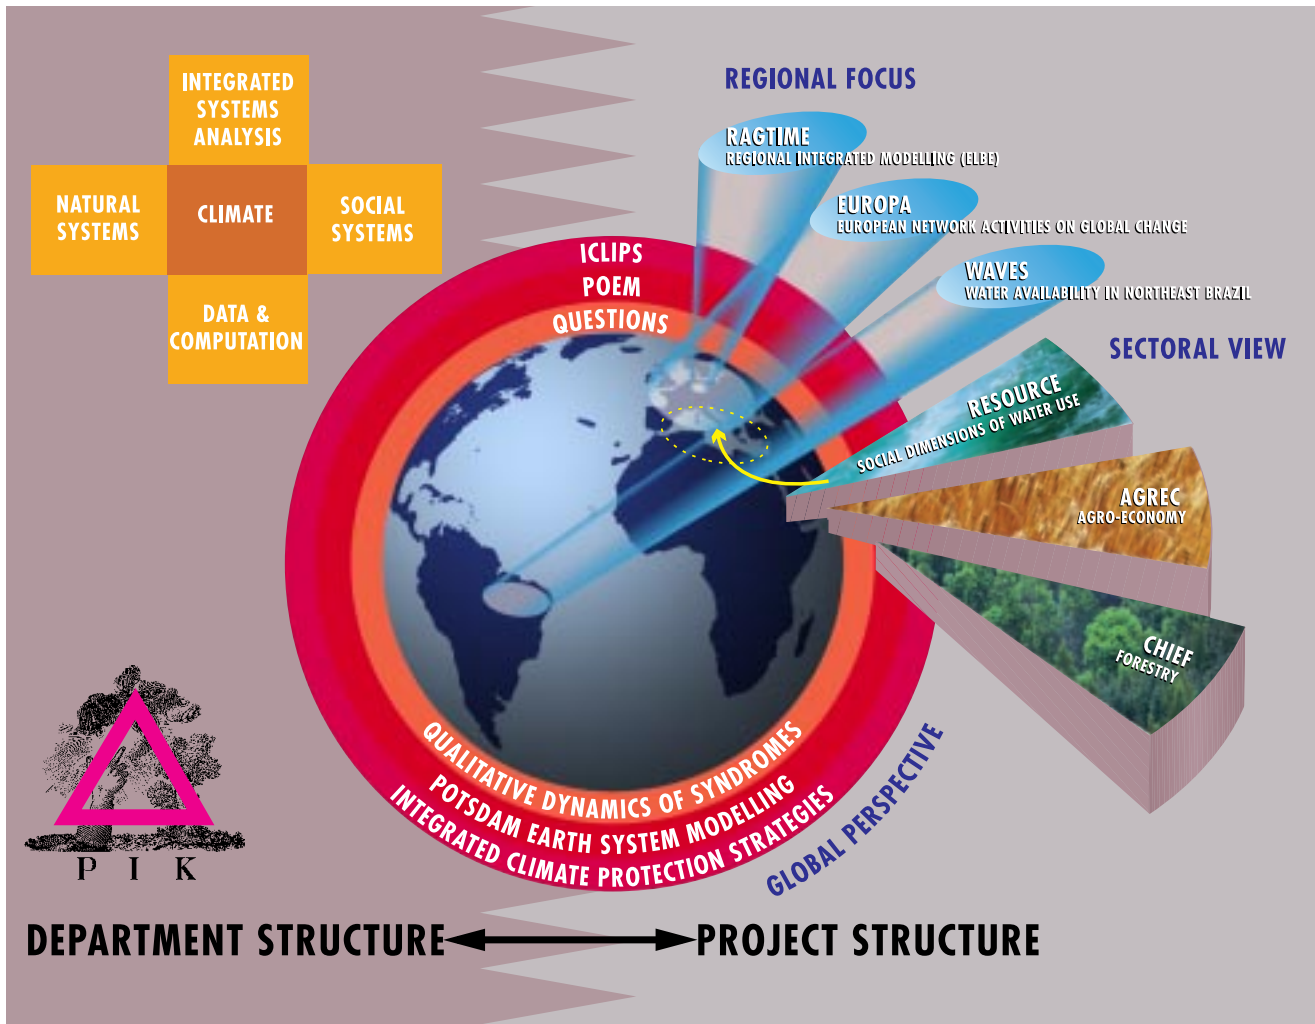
INTEGRATED SYSTEMS ANALYSIS

NATURAL SYSTEMS

CLIMATE

SOCIAL SYSTEMS

DATA & COMPUTATION

REGIONAL FOCUS

RAGTIME
REGIONAL INTEGRATED MODELLING (ELBE)

EUROPA
EUROPEAN NETWORK ACTIVITIES ON GLOBAL CHANGE

WAVES
WATER AVAILABILITY IN NORTHEAST BRAZIL

SECTORAL VIEW

RESOURCE
SOCIAL DIMENSIONS OF WATER USE

AGREC
AGRO-ECONOMY

CHIEF
FORESTRY

ICLIPS
POEM
QUESTIONS

QUALITATIVE DYNAMICS OF SYNDROMES
POTSDAM EARTH SYSTEM MODELLING
INTEGRATED CLIMATE PROTECTION STRATEGIES

GLOBAL PERSPECTIVE

P I K

DEPARTMENT STRUCTURE PROJECT STRUCTURE